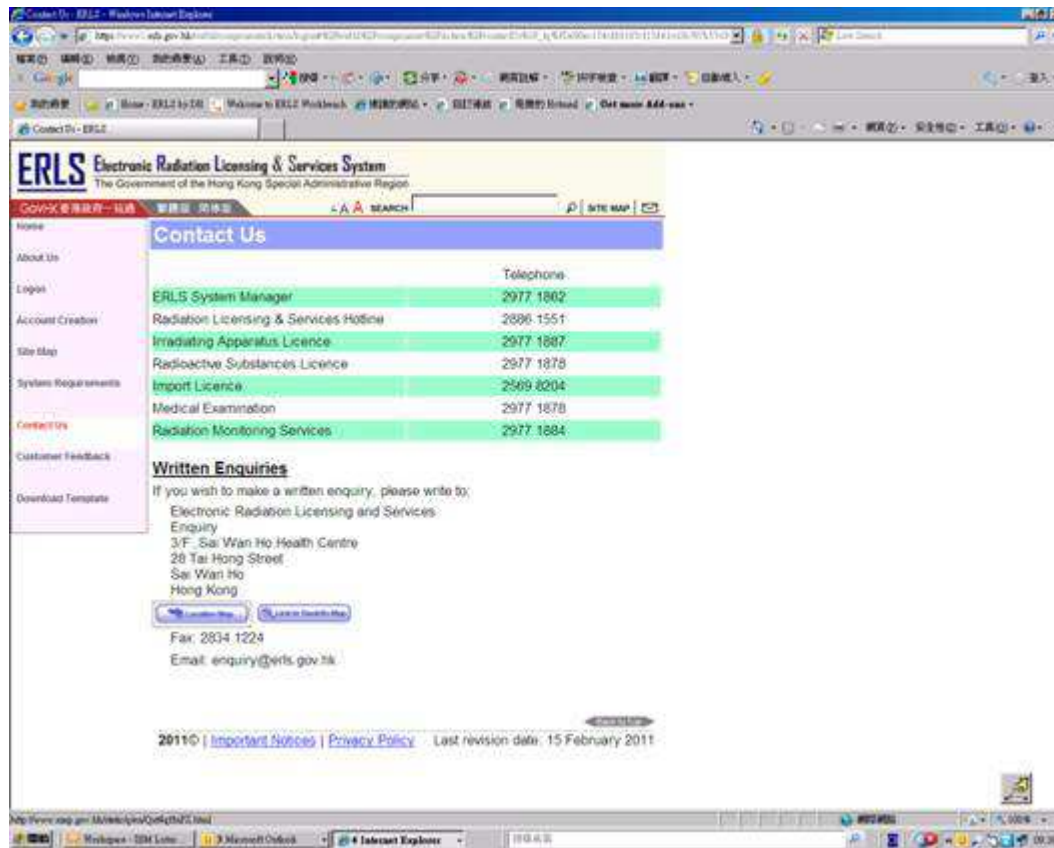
Contact Us - ERLS - Windows Internet Explorer

Google

Contact Us - ERLS

ERLS Electronic Radiation Licensing & Services System
The Government of the Hong Kong Special Administrative Region

GOV.HK 香港政府一站通 繁體版 简体版 A A A SEARCH SITE MAP

Home
About Us
Logon
Account Creation
Site Map
System Requirements
Contact Us
Customer Feedback
Download Template

Contact Us

| | Telephone |
|---|---|
| ERLS System Manager | 2977 1862 |
| Radiation Licensing & Services Hotline | 2886 1551 |
| Irradiating Apparatus Licence | 2977 1887 |
| Radioactive Substances Licence | 2977 1878 |
| Import Licence | 2569 8204 |
| Medical Examination | 2977 1878 |
| Radiation Monitoring Services | 2977 1884 |

Written Enquiries

If you wish to make a written enquiry, please write to:

Electronic Radiation Licensing and Services Enquiry
3/F, Sai Wan Ho Health Centre
28 Tai Hong Street
Sai Wan Ho
Hong Kong

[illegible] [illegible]

Fax: 2834 1224

Email: enquiry@erls.gov.hk

2011© | Important Notices | Privacy Policy Last revision date: 15 February 2011

Internet Explorer